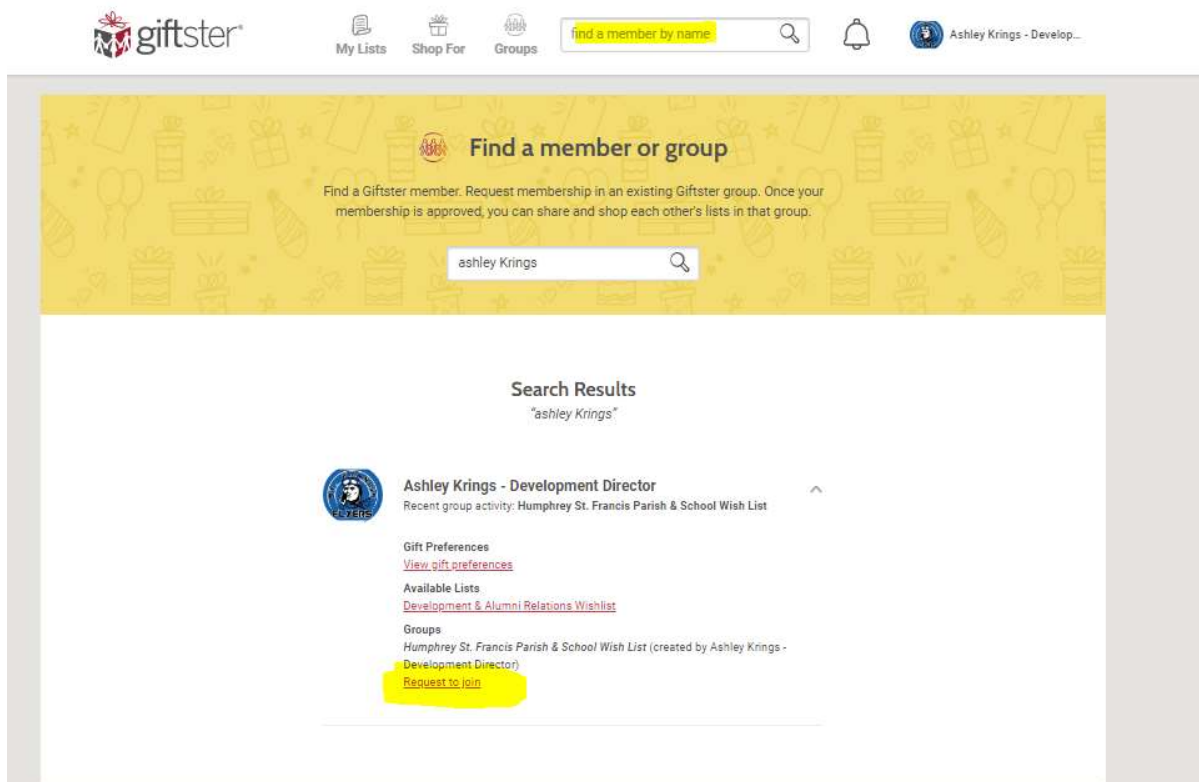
giftster

My Lists Shop For Groups

find a member by name

Ashley Krings - Develop...

Find a member or group

Find a Giftster member. Request membership in an existing Giftster group. Once your membership is approved, you can share and shop each other's lists in that group.

ashley Krings

Search Results

"ashley Krings"

Ashley Krings - Development Director

Recent group activity: Humphrey St. Francis Parish & School Wish List

Gift Preferences

View gift preferences

Available Lists

Development & Alumni Relations Wishlist

Groups

Humphrey St. Francis Parish & School Wish List (created by Ashley Krings - Development Director)

Request to join